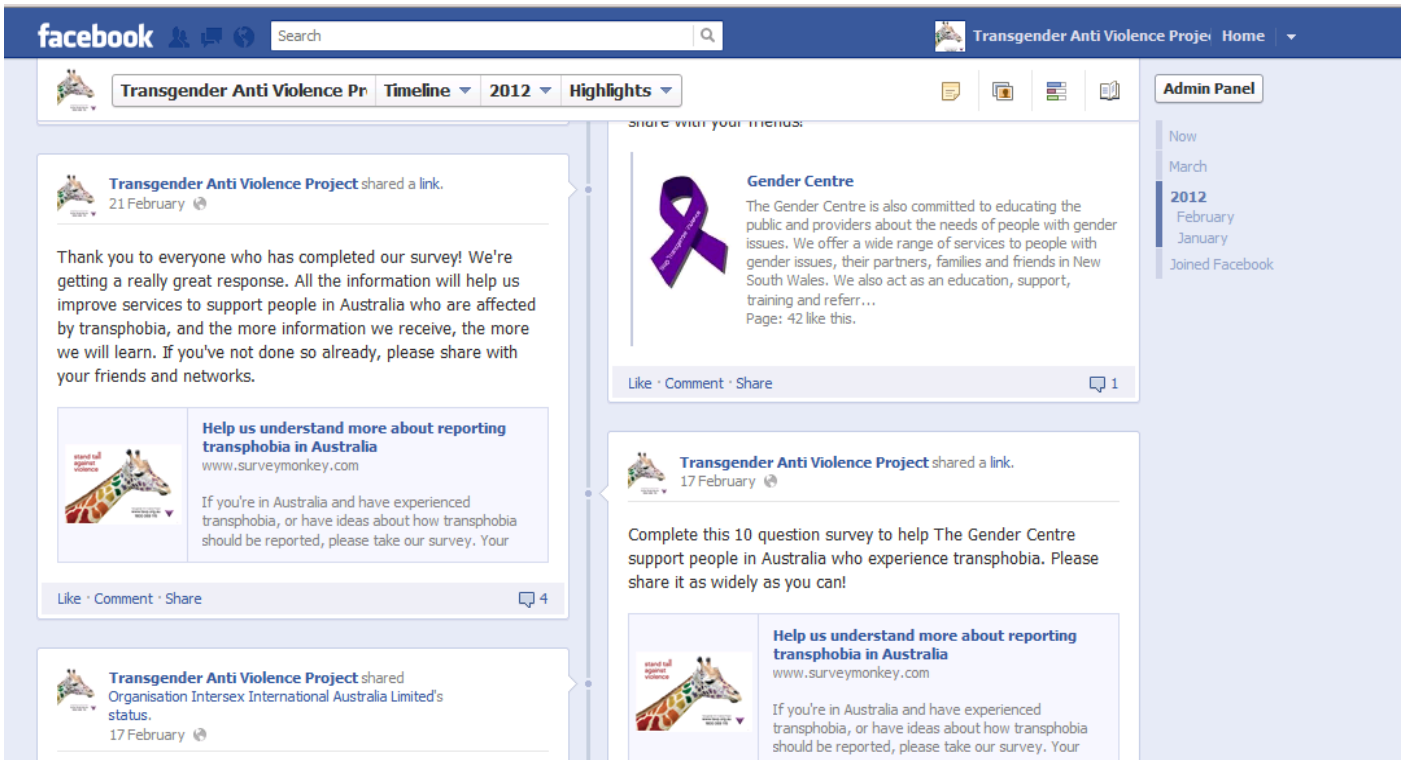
facebook Search

Transgender Anti Violence Proje Home

Transgender Anti Violence Pr Timeline 2012 Highlights

Admin Panel

Now
March
2012
February
January
Joined Facebook

Transgender Anti Violence Project shared a link.
21 February

Thank you to everyone who has completed our survey! We're getting a really great response. All the information will help us improve services to support people in Australia who are affected by transphobia, and the more information we receive, the more we will learn. If you've not done so already, please share with your friends and networks.

stand tall against violence

Help us understand more about reporting transphobia in Australia
www.surveymonkey.com

If you're in Australia and have experienced transphobia, or have ideas about how transphobia should be reported, please take our survey. Your

Like · Comment · Share 4

Transgender Anti Violence Project shared Organisation Intersex International Australia Limited's status.
17 February

share with your friends!

Gender Centre
The Gender Centre is also committed to educating the public and providers about the needs of people with gender issues. We offer a wide range of services to people with gender issues, their partners, families and friends in New South Wales. We also act as an education, support, training and referr...
Page: 42 like this.

Like · Comment · Share 1

Transgender Anti Violence Project shared a link.
17 February

Complete this 10 question survey to help The Gender Centre support people in Australia who experience transphobia. Please share it as widely as you can!

stand tall against violence

Help us understand more about reporting transphobia in Australia
www.surveymonkey.com

If you're in Australia and have experienced transphobia, or have ideas about how transphobia should be reported, please take our survey. Your